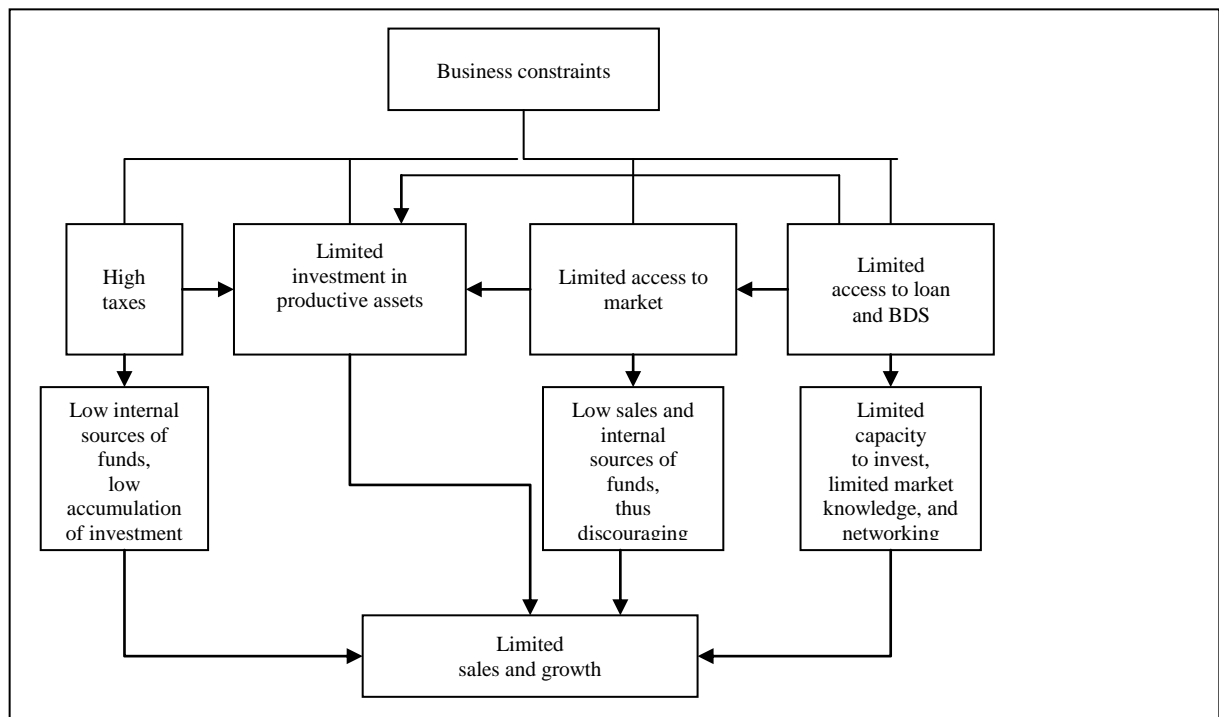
Business constraints

High taxes

Limited investment in productive assets

Limited access to market

Limited access to loan and BDS

Low internal sources of funds, low accumulation of investment

Low sales and internal sources of funds, thus discouraging

Limited capacity to invest, limited market knowledge, and networking

Limited sales and growth